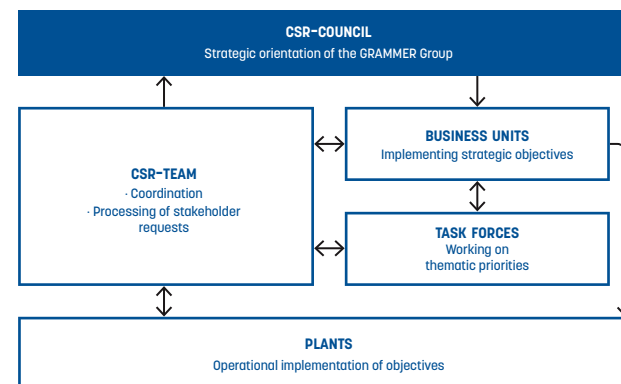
CSR-COUNCIL
Strategic orientation of the GRAMMER Group

CSR-TEAM
· Coordination
· Processing of stakeholder requests

BUSINESS UNITS
Implementing strategic objectives

TASK FORCES
Working on thematic priorities

PLANTS
Operational implementation of objectives